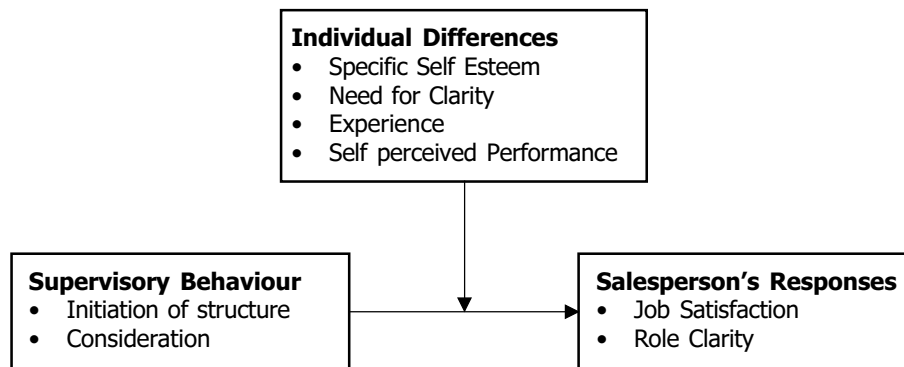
**Individual Differences**
- Specific Self Esteem
- Need for Clarity
- Experience
- Self perceived Performance

**Supervisory Behaviour**
- Initiation of structure
- Consideration

**Salesperson's Responses**
- Job Satisfaction
- Role Clarity